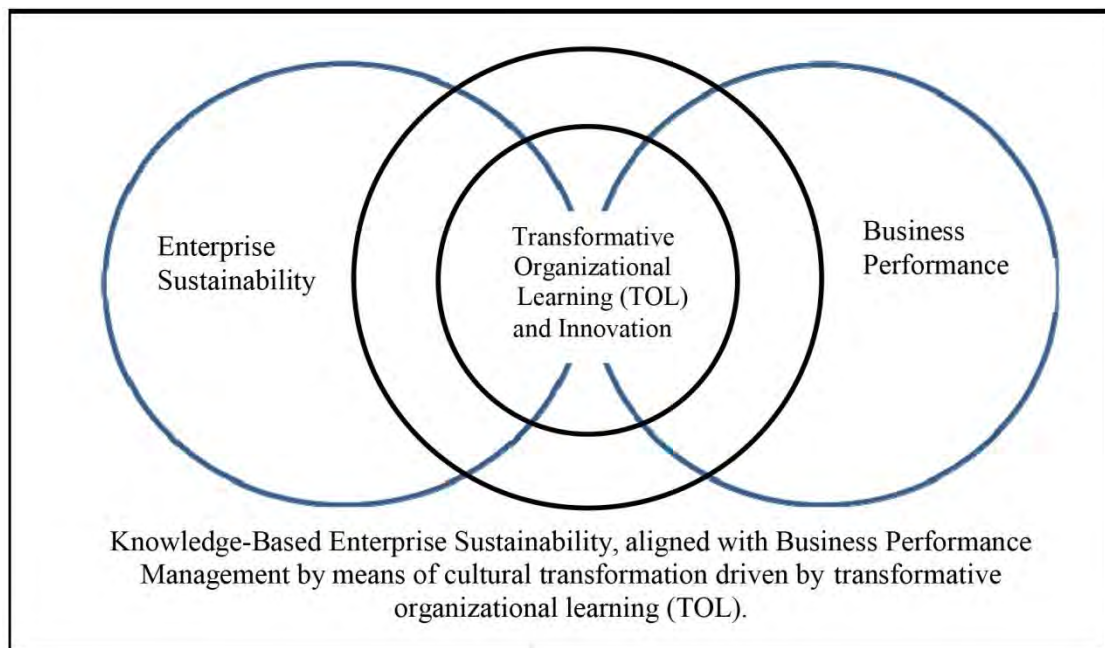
Enterprise Sustainability

Transformative Organizational Learning (TOL) and Innovation

Business Performance

Knowledge-Based Enterprise Sustainability, aligned with Business Performance Management by means of cultural transformation driven by transformative organizational learning (TOL).